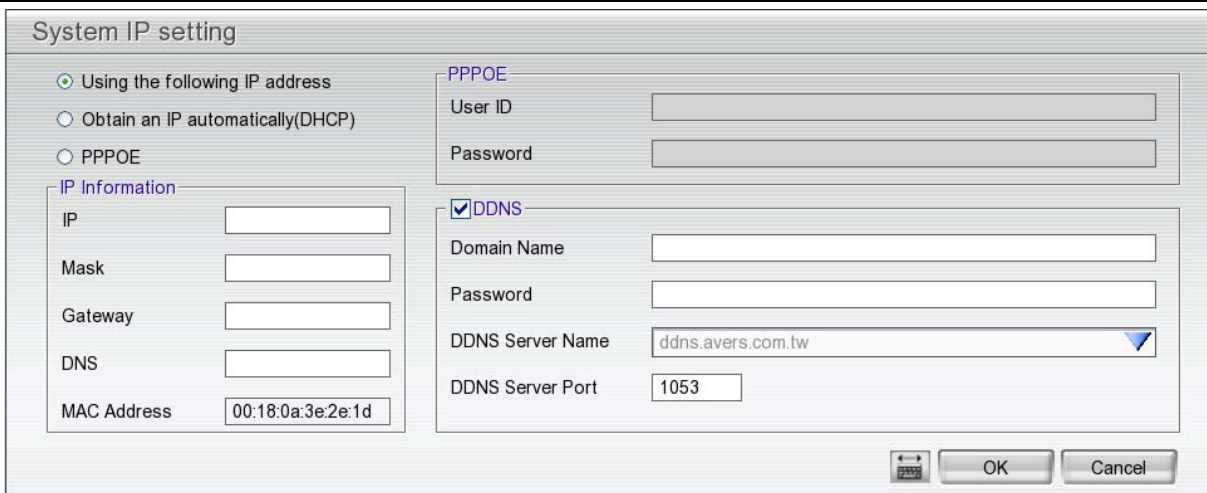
System IP setting

Using the following IP address

Obtain an IP automatically(DHCP)

PPPOE

IP Information

IP

Mask

Gateway

DNS

MAC Address 00:18:0a:3e:2e:1d

PPPOE

User ID

Password

DDNS

Domain Name

Password

DDNS Server Name ddns.avers.com.tw

DDNS Server Port 1053

OK

Cancel